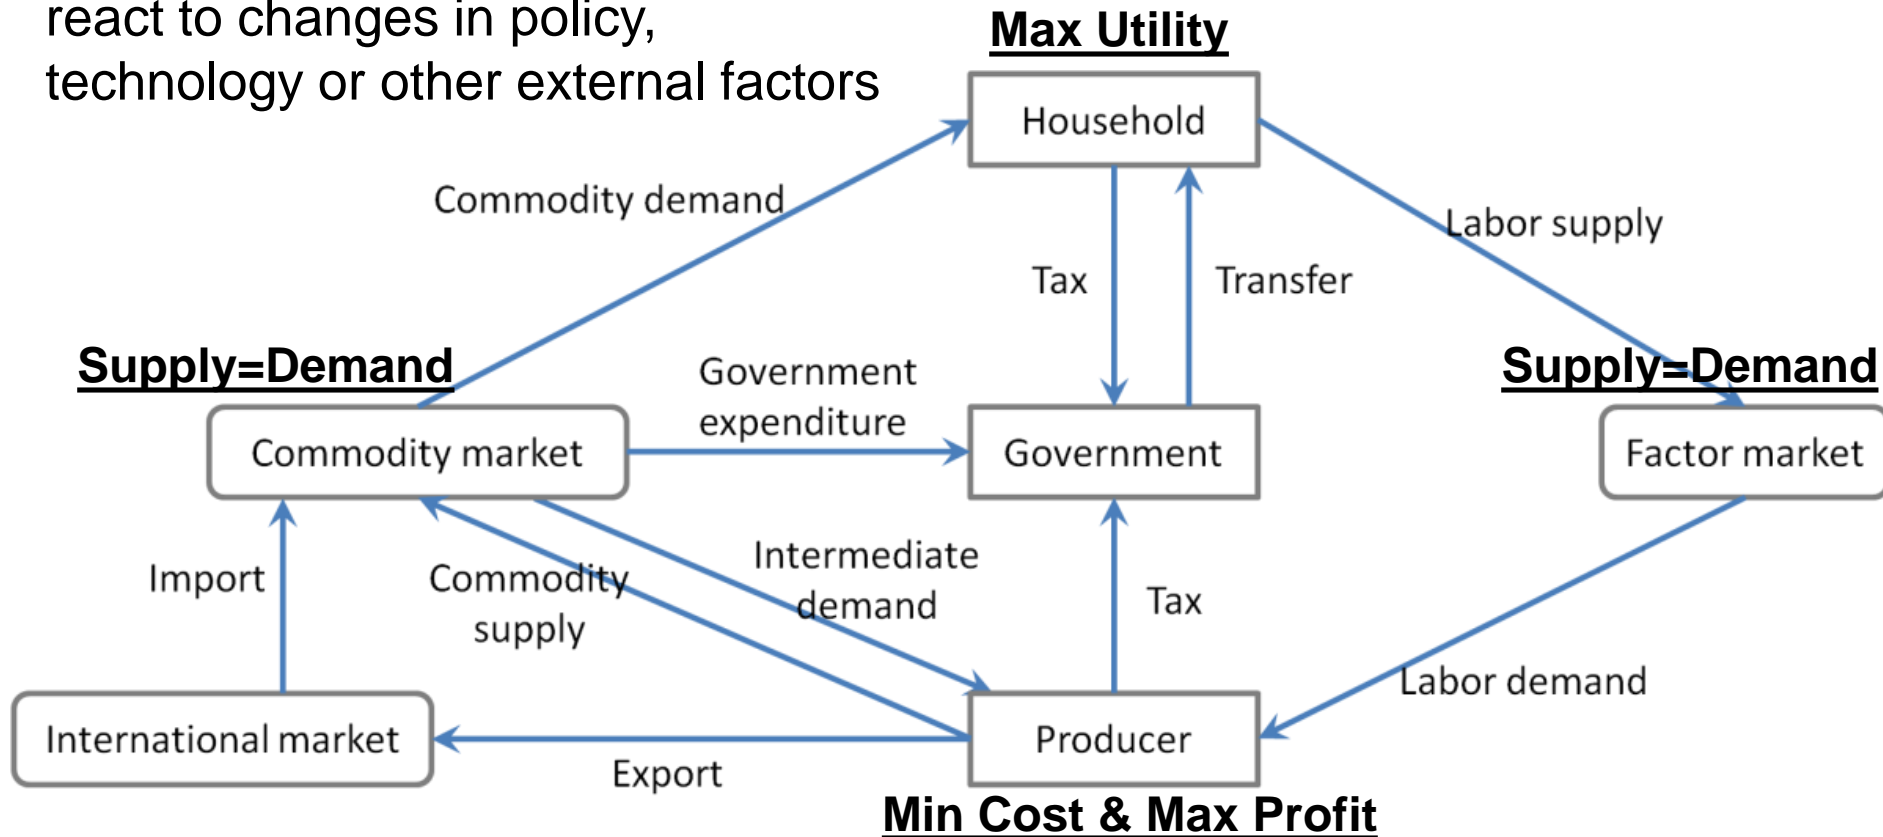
react to changes in policy, technology or other external factors

Max Utility

Household

Commodity demand

Tax

Transfer

Labor supply

Supply=Demand

Government expenditure

Supply=Demand

Commodity market

Government

Factor market

Import

Commodity supply

Intermediate demand

Tax

Labor demand

International market

Producer

Export

Min Cost & Max Profit